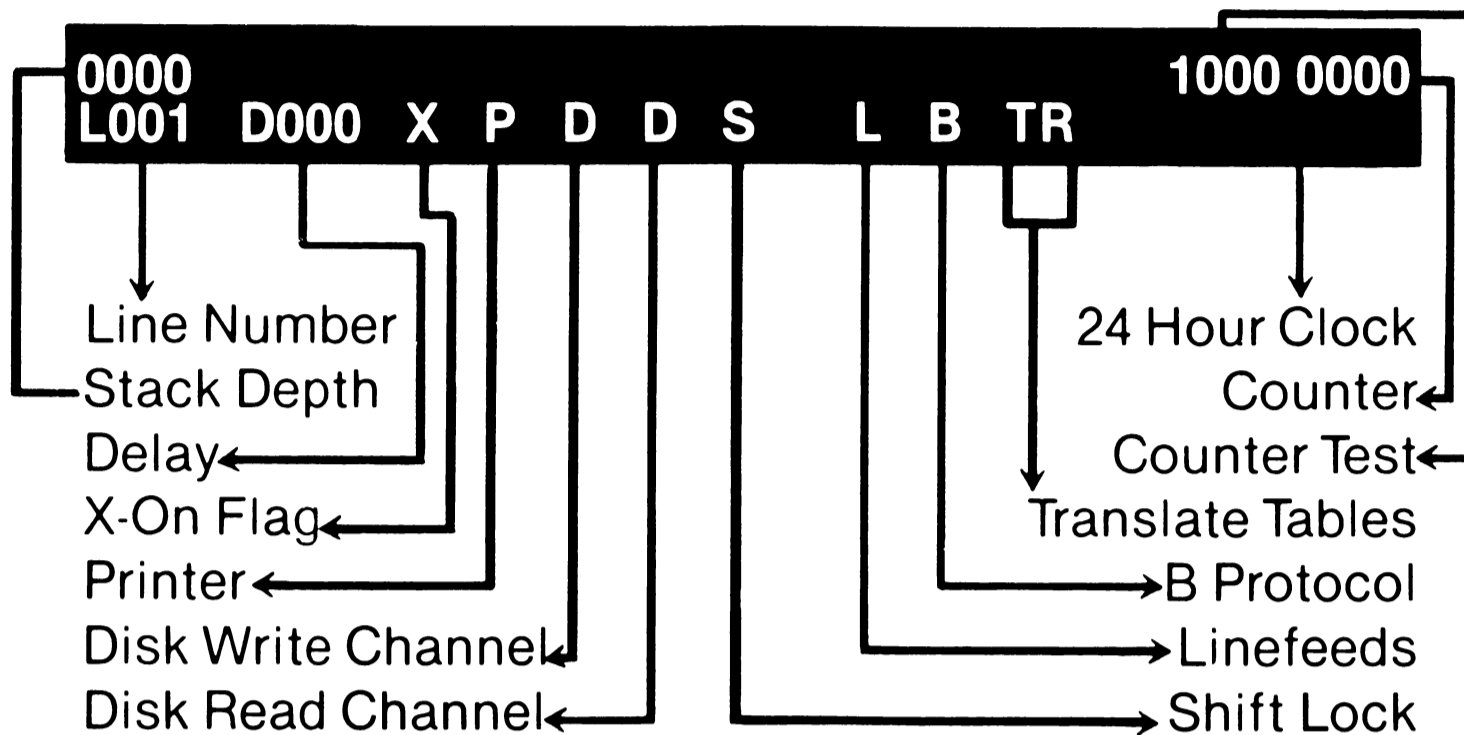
0000
L001 D000 X P D D S L B TR
1000 0000

Line Number
Stack Depth
Delay
X-On Flag
Printer
Disk Write Channel
Disk Read Channel

24 Hour Clock
Counter
Counter Test
Translate Tables
B Protocol
Linefeeds
Shift Lock